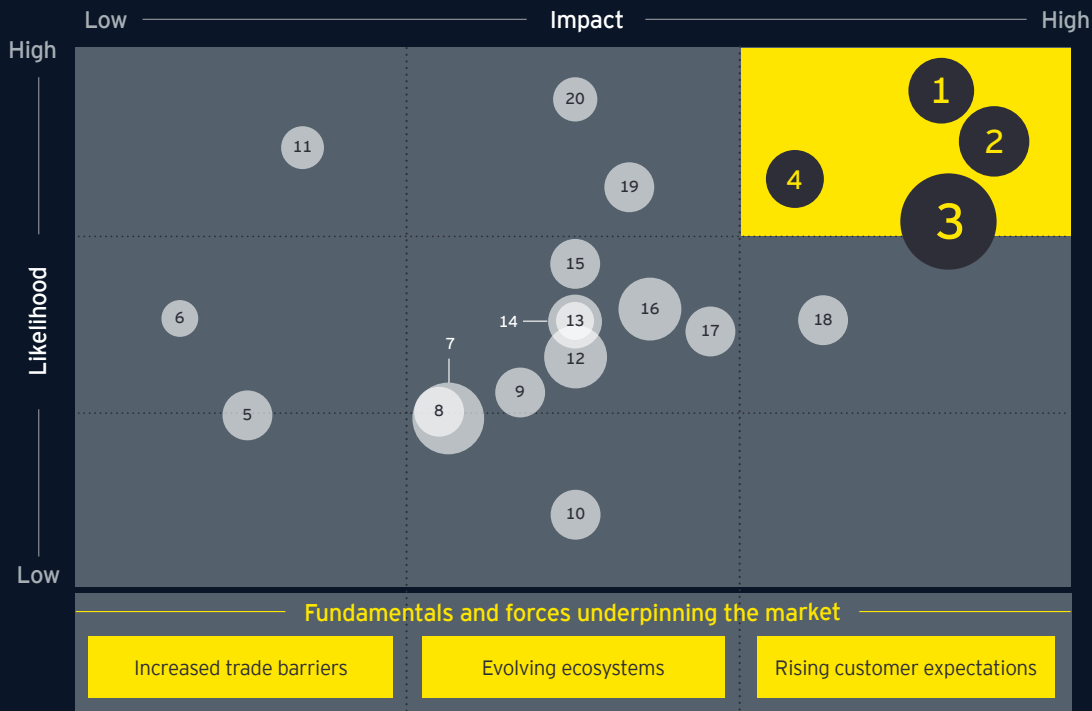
Low Impact High

High

Likelihood

Low

20

11

1

2

4

19

3

15

6

14 13

16

17

18

7

12

9

5

8

10

Fundamentals and forces underpinning the market

Increased trade barriers

Evolving ecosystems

Rising customer expectations